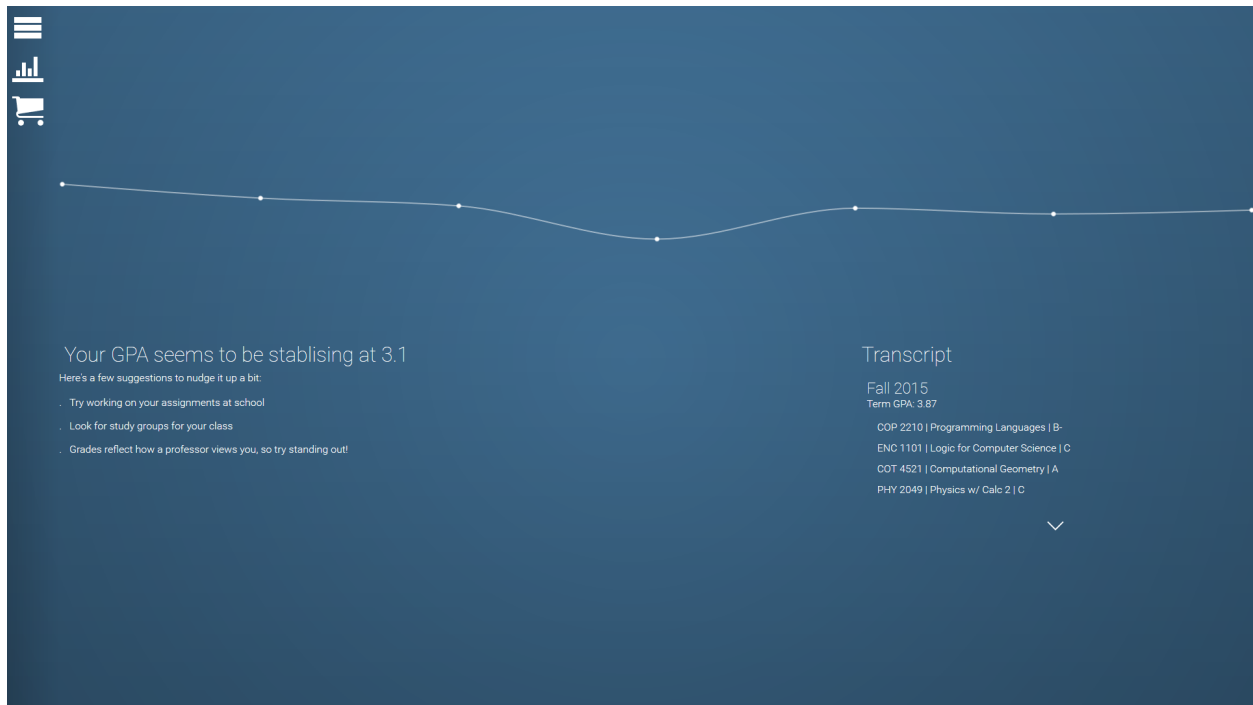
Your GPA seems to be stablising at 3.1

Here's a few suggestions to nudge it up a bit:

. Try working on your assignments at school

. Look for study groups for your class

. Grades reflect how a professor views you, so try standing out!

Transcript

Fall 2015

Term GPA: 3.87

COP 2210 | Programming Languages | B-

ENC 1101 | Logic for Computer Science | C

COT 4521 | Computational Geometry | A

PHY 2049 | Physics w/ Calc 2 | C